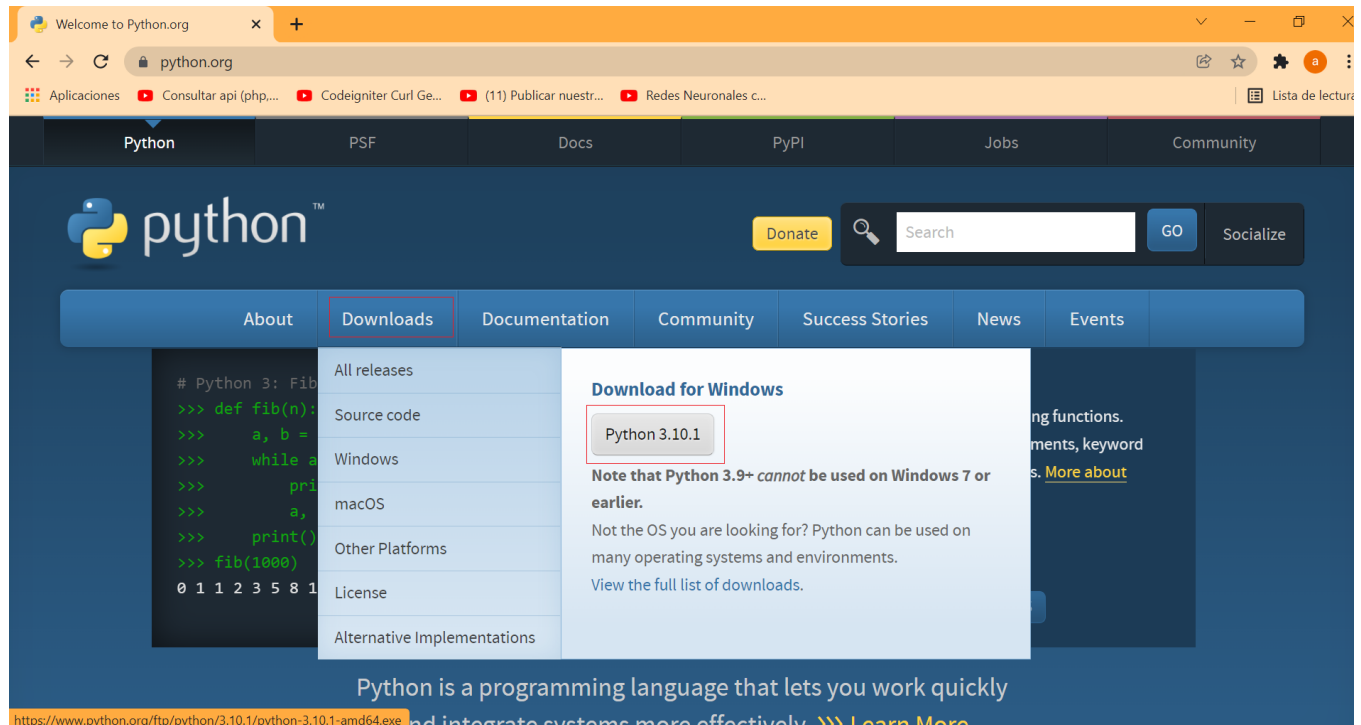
Welcome to Python.org
python.org
Aplicaciones
Consultar api (php,...
Codeigniter Curl Ge...
(11) Publicar nuestr...
Redes Neuronales c...
Lista de lectura

Python
PSF
Docs
PyPI
Jobs
Community

python™

Donate
Search
GO
Socialize

About
Downloads
Documentation
Community
Success Stories
News
Events

# Python 3: Fib
>>> def fib(n):
>>>     a, b =
>>>     while a
>>>         pri
>>>         a,
>>>     print()
>>> fib(1000)
0 1 1 2 3 5 8 1

All releases
Source code
Windows
macOS
Other Platforms
License
Alternative Implementations

Download for Windows
Python 3.10.1
Note that Python 3.9+ *cannot* be used on Windows 7 or earlier.
Not the OS you are looking for? Python can be used on many operating systems and environments.
View the full list of downloads.

ng functions.
ments, keyword
s. More about

Python is a programming language that lets you work quickly
https://www.python.org/ftp/python/3.10.1/python-3.10.1-amd64.exe nd integrate systems more effectively. >>> Learn More